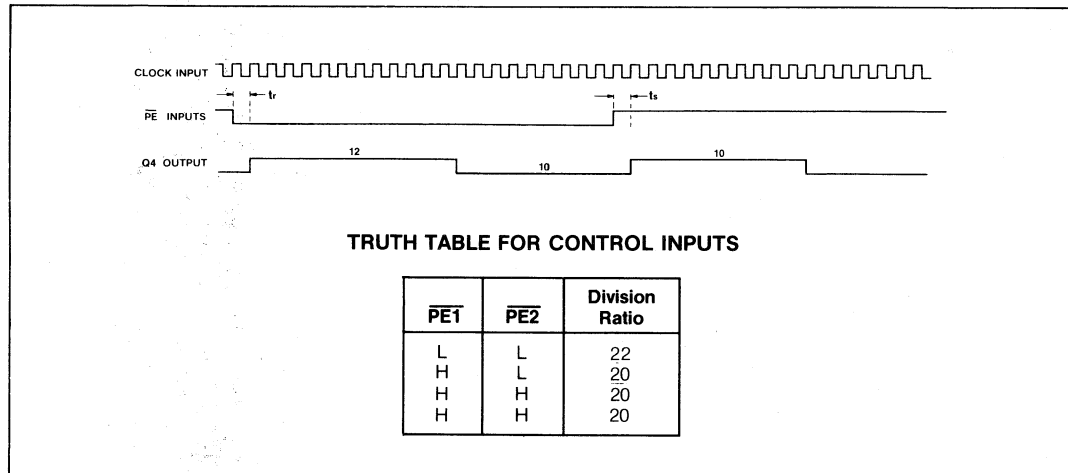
CLOCK INPUT

$t_r$

$t_s$

$\overline{PE}$ INPUTS

Q4 OUTPUT

12

10

10

TRUTH TABLE FOR CONTROL INPUTS

| $\overline{PE1}$ | $\overline{PE2}$ | Division Ratio |
|---|---|---|
| L | L | 22 |
| H | L | 20 |
| H | H | 20 |
| H | H | 20 |